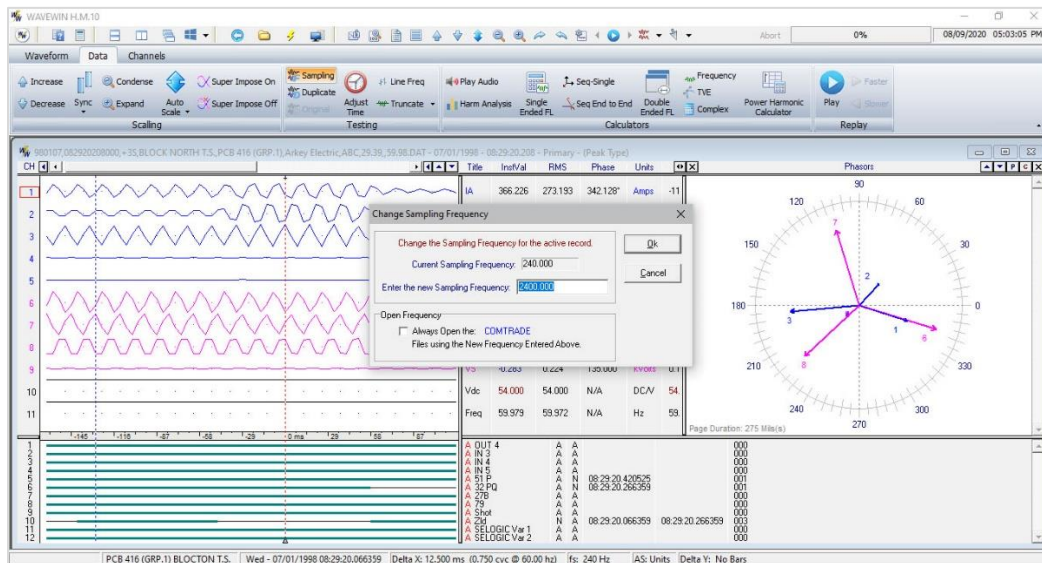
WAVEWIN H.M.10

Abort 0% 08/09/2020 05:03:05 PM

Waveform Data Channels

Increase Condense Super Impose On Sampling Line Freq Play Audio Seq-Single Frequency Faster
Decrease Sync Expand Auto Scale Super Impose Off Duplicate Original Adjust Time Truncate Harm Analysis Single Ended FL Seq End to End Double Ended FL TVE Complex Power Harmonic Calculator Play Slower

Scaling Testing Calculators Replay

980107,082920208000,+3S,BLOCK NORTH T.S.,PCB 416 (GRP.1),Arkey Electric,ABC,29.39,59.98.DAT - 07/01/1998 - 08:29:20.208 - Primary - (Peak Type)

CH

| Title | InstVal | RMS | Phase | Units | |
|---|---|---|---|---|---|
| IA | 366.226 | 273.193 | 342.128° | Amps | -11 |
| V5 | -0.283 | 0.224 | 135.000 | KVolts | 0.1 |
| Vdc | 54.000 | 54.000 | N/A | DC/V | 54. |
| Freq | 59.979 | 59.972 | N/A | Hz | 59. |

Phasors

90 60 30 0 330 300 270 240 210 180 150 120

Page Duration: 275 Mills(s)

Change Sampling Frequency

Change the Sampling Frequency for the active record.

Ok

Current Sampling Frequency: 240.000

Cancel

Enter the new Sampling Frequency: 2400.000

Open Frequency

Always Open the: COMTRADE
Files using the New Frequency Entered Above.

-145 -116 -87 -58 -29 0 ms 29 58 87

A OUT 4 A A 000
A IN 3 A A 000
A IN 4 A A 000
A IN 5 A A 000
A 51 P A N 08:29:20.420525 001
A 32 PQ A N 08:29:20.266359 001
A 27B A A 000
A 79 A A 000
A Shot A A 000
A Zld N A 08:29:20.066359 08:29:20.266359 003
A SELOGIC Var 1 A A 000
A SELOGIC Var 2 A A 000

PCB 416 (GRP.1) BLOCTON T.S. | Wed - 07/01/1998 08:29:20.066359 | Delta X: 12.500 ms (0.750 cyc @ 60.00 hz) | fs: 240 Hz | AS: Units | Delta Y: No Bars